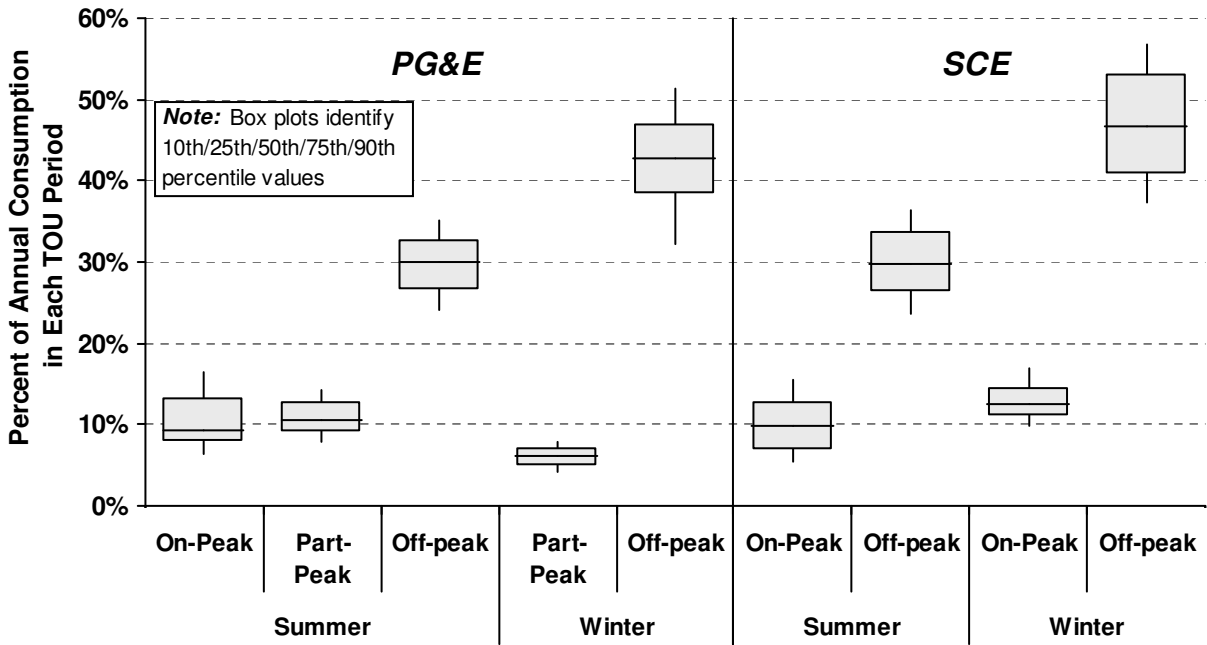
Percent of Annual Consumption in Each TOU Period

60%
50%
40%
30%
20%
10%
0%

PG&E

SCE

Note: Box plots identify 10th/25th/50th/75th/90th percentile values

On-Peak
Part-Peak
Off-peak
Part-Peak
Off-peak
On-Peak
Off-peak
On-Peak
Off-peak

Summer
Winter
Summer
Winter